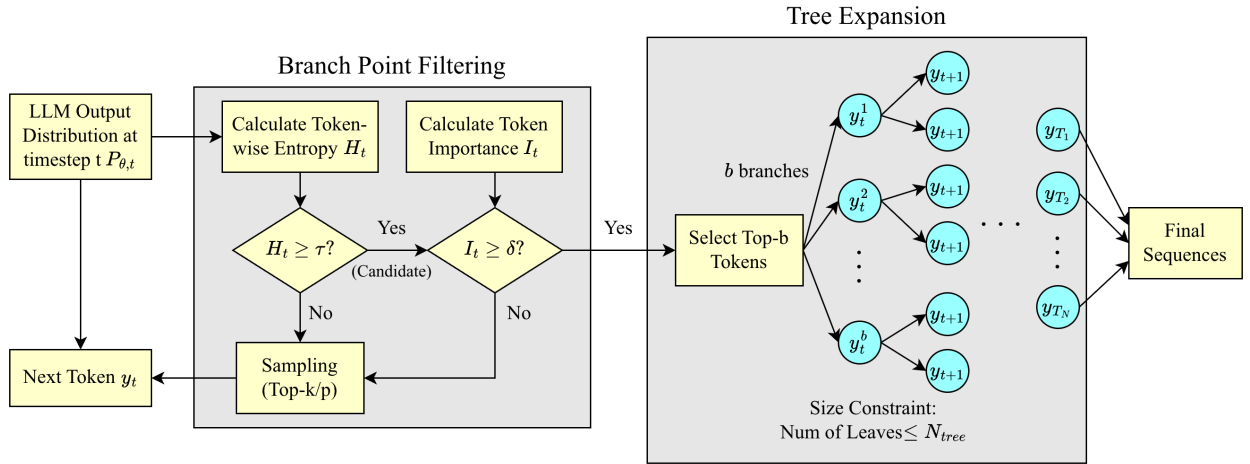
LLM Output Distribution at timestep t $P_{\theta,t}$

Next Token $y_t$

Branch Point Filtering

Calculate Token-wise Entropy $H_t$

Calculate Token Importance $I_t$

$H_t \geq \tau$?

Yes

(Candidate)

$I_t \geq \delta$?

No

No

Sampling (Top-k/p)

Yes

Tree Expansion

$b$ branches

Select Top-b Tokens

$y_t^1$

$y_t^2$

$y_t^b$

$y_{t+1}$

$y_{t+1}$

$y_{t+1}$

$y_{t+1}$

$y_{t+1}$

$y_{t+1}$

$y_{T_1}$

$y_{T_2}$

$y_{T_N}$

Final Sequences

Size Constraint: Num of Leaves$\leq N_{tree}$